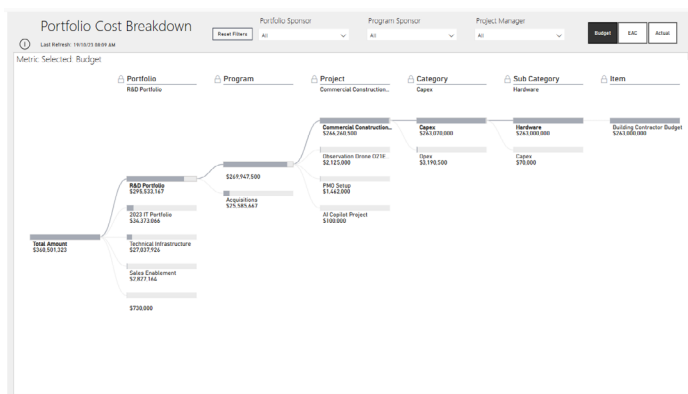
Portfolio Cost Breakdown

Last Refresh: 19/10/23 08:09 AM

Reset Filters

Portfolio Sponsor
All

Program Sponsor
All

Project Manager
All

Budget
EAC
Actual

Metric Selected: Budget

Portfolio
R&D Portfolio

Program

Project
Commercial Construction...

Category
Capex

Sub Category
Hardware

Item

Total Amount
$360,501,323

R&D Portfolio
$295,533,167

2023 IT Portfolio
$34,373,066

Technical Infrastructure
$27,037,926

Sales Enablement
$2,827,164

$730,000

$269,947,500

Acquisitions
$25,585,667

Commercial Construction...
$266,260,500

Observation Drone O21E
$2,125,000

PMO Setup
$1,462,000

AI Copilot Project
$100,000

Capex
$263,070,000

Opex
$3,190,500

Hardware
$263,000,000

Capex
$70,000

Building Contractor Budget
$263,000,000